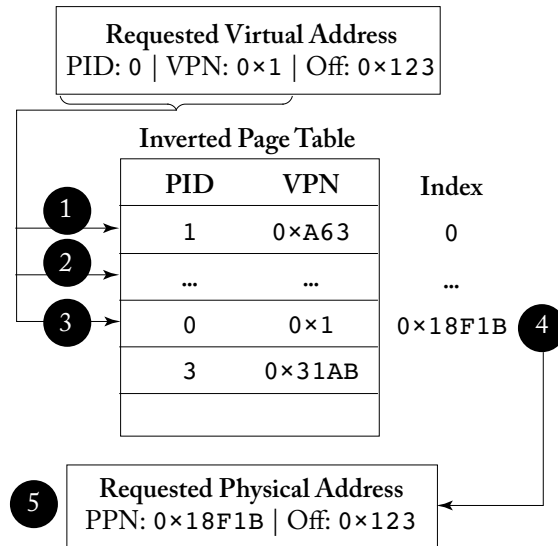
Requested Virtual Address
PID: 0 | VPN: 0×1 | Off: 0×123

Inverted Page Table

| PID | VPN | Index |
|---|---|---|
| 1 | 0×A63 | 0 |
| ... | ... | ... |
| 0 | 0×1 | 0×18F1B |
| 3 | 0×31AB | |

1
2
3
4
5

Requested Physical Address
PPN: 0×18F1B | Off: 0×123